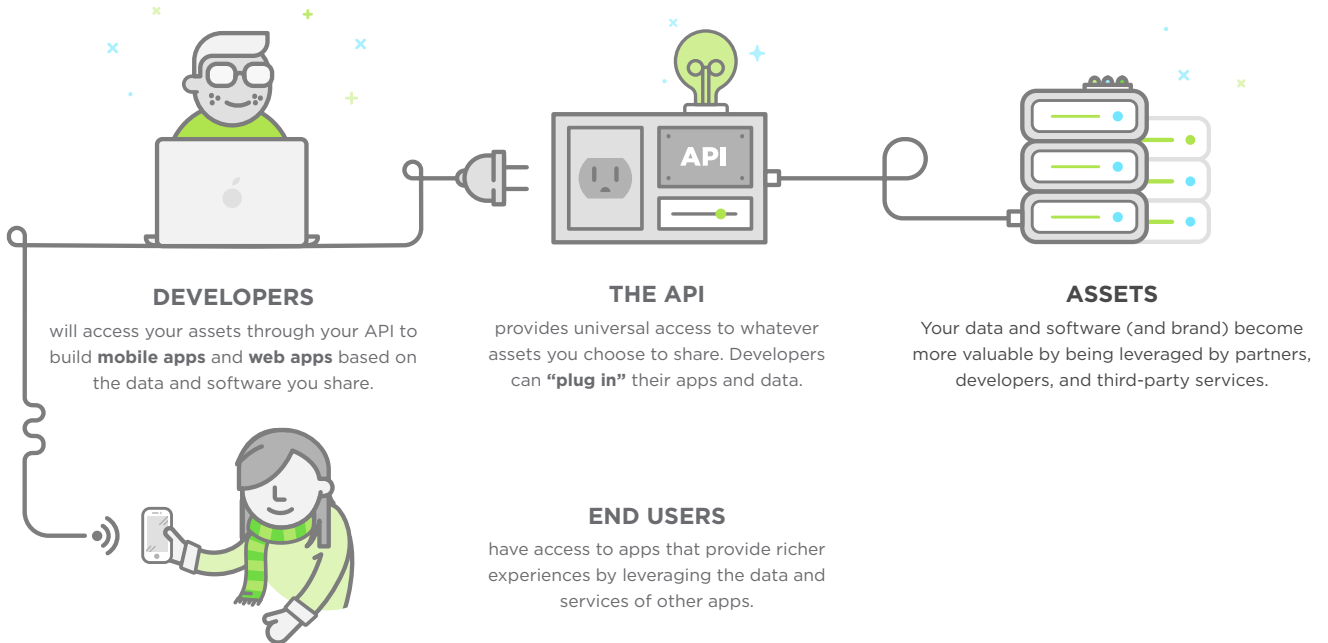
API

DEVELOPERS

will access your assets through your API to build **mobile apps** and **web apps** based on the data and software you share.

THE API

provides universal access to whatever assets you choose to share. Developers can **"plug in"** their apps and data.

ASSETS

Your data and software (and brand) become more valuable by being leveraged by partners, developers, and third-party services.

END USERS

have access to apps that provide richer experiences by leveraging the data and services of other apps.